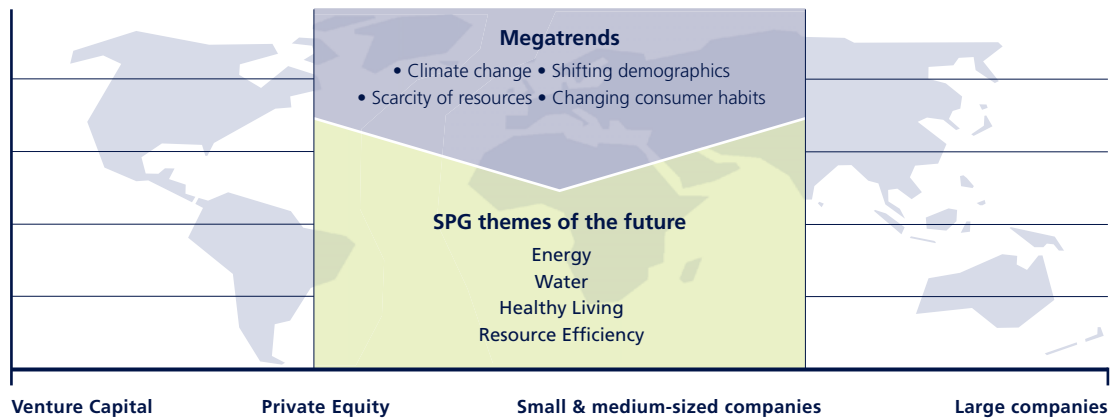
Megatrends
• Climate change • Shifting demographics
• Scarcity of resources • Changing consumer habits

SPG themes of the future
Energy
Water
Healthy Living
Resource Efficiency

Venture Capital
Private Equity
Small & medium-sized companies
Large companies